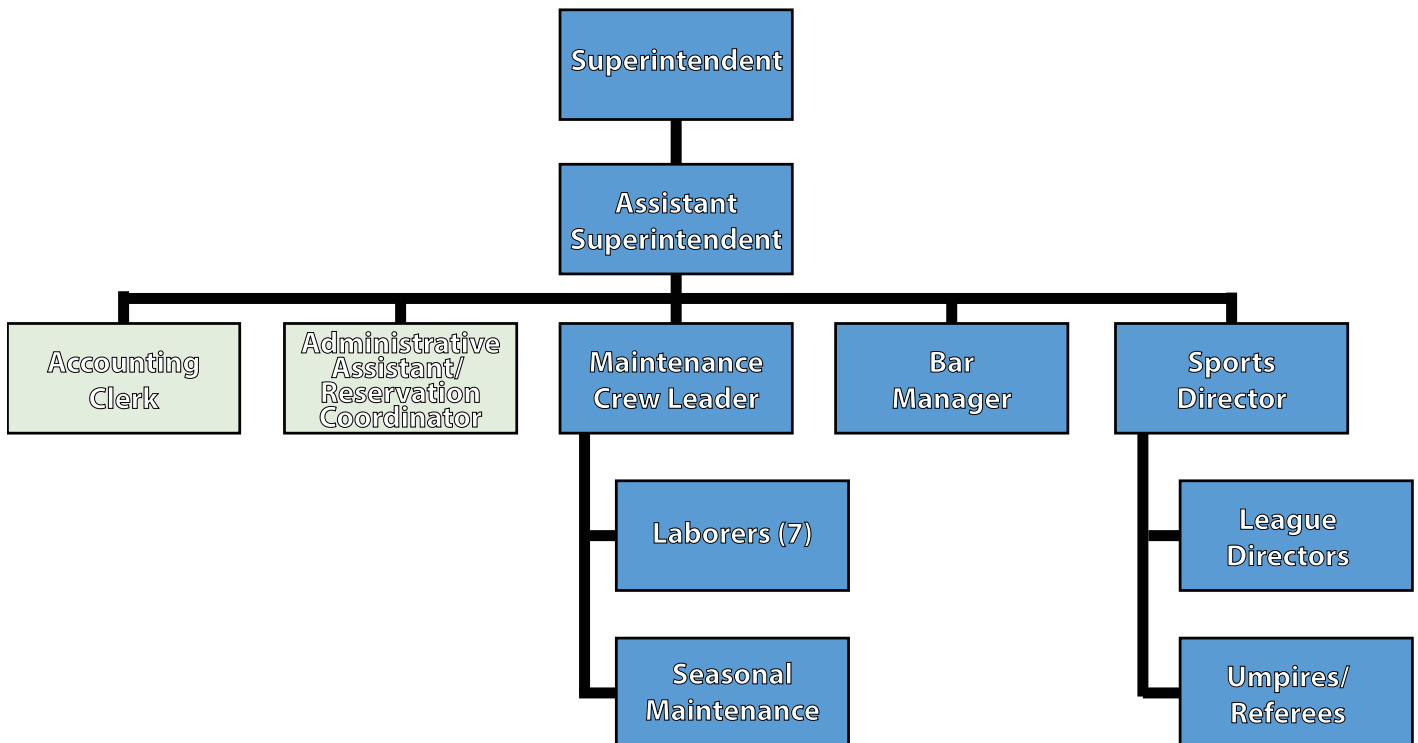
Superintendent

Assistant Superintendent

Accounting Clerk

Administrative Assistant/ Reservation Coordinator

Maintenance Crew Leader

Bar Manager

Sports Director

Laborers (7)

Seasonal Maintenance

League Directors

Umpires/ Referees